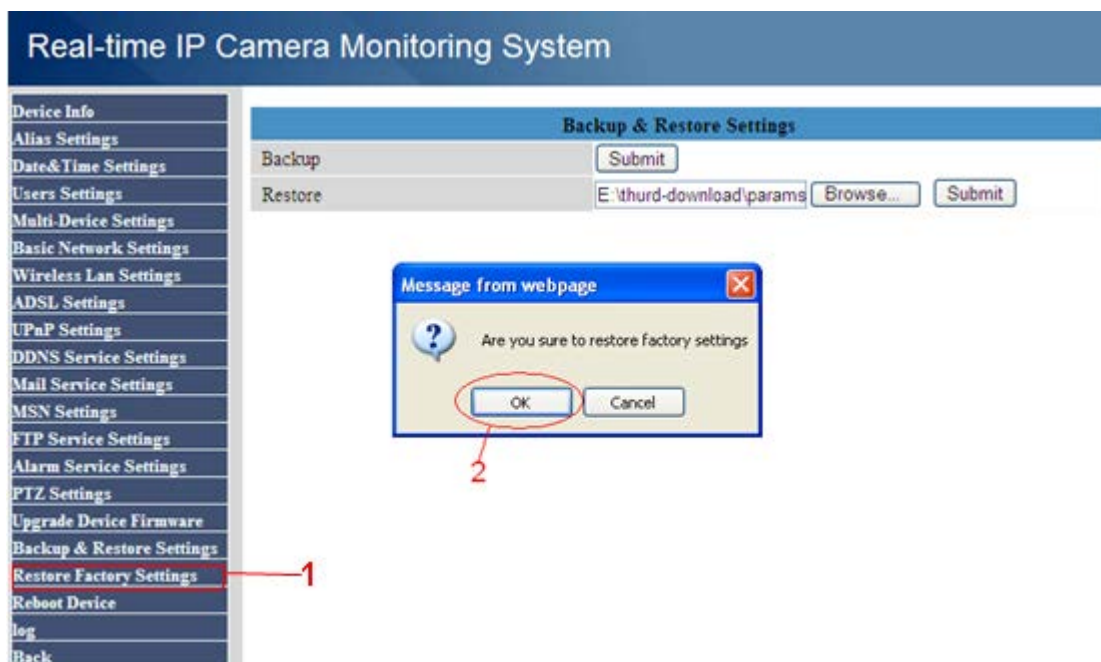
Real-time IP Camera Monitoring System

Device Info
Alias Settings
Date&Time Settings
Users Settings
Multi-Device Settings
Basic Network Settings
Wireless Lan Settings
ADSL Settings
UPnP Settings
DDNS Service Settings
Mail Service Settings
MSN Settings
FTP Service Settings
Alarm Service Settings
PTZ Settings
Upgrade Device Firmware
Backup & Restore Settings
Restore Factory Settings
Reboot Device
log
Back

| Backup & Restore Settings | |
|---|---|
| Backup | Submit |
| Restore | E:\thurd-download\params Browse... Submit |

Message from webpage
Are you sure to restore factory settings
OK Cancel

2

1